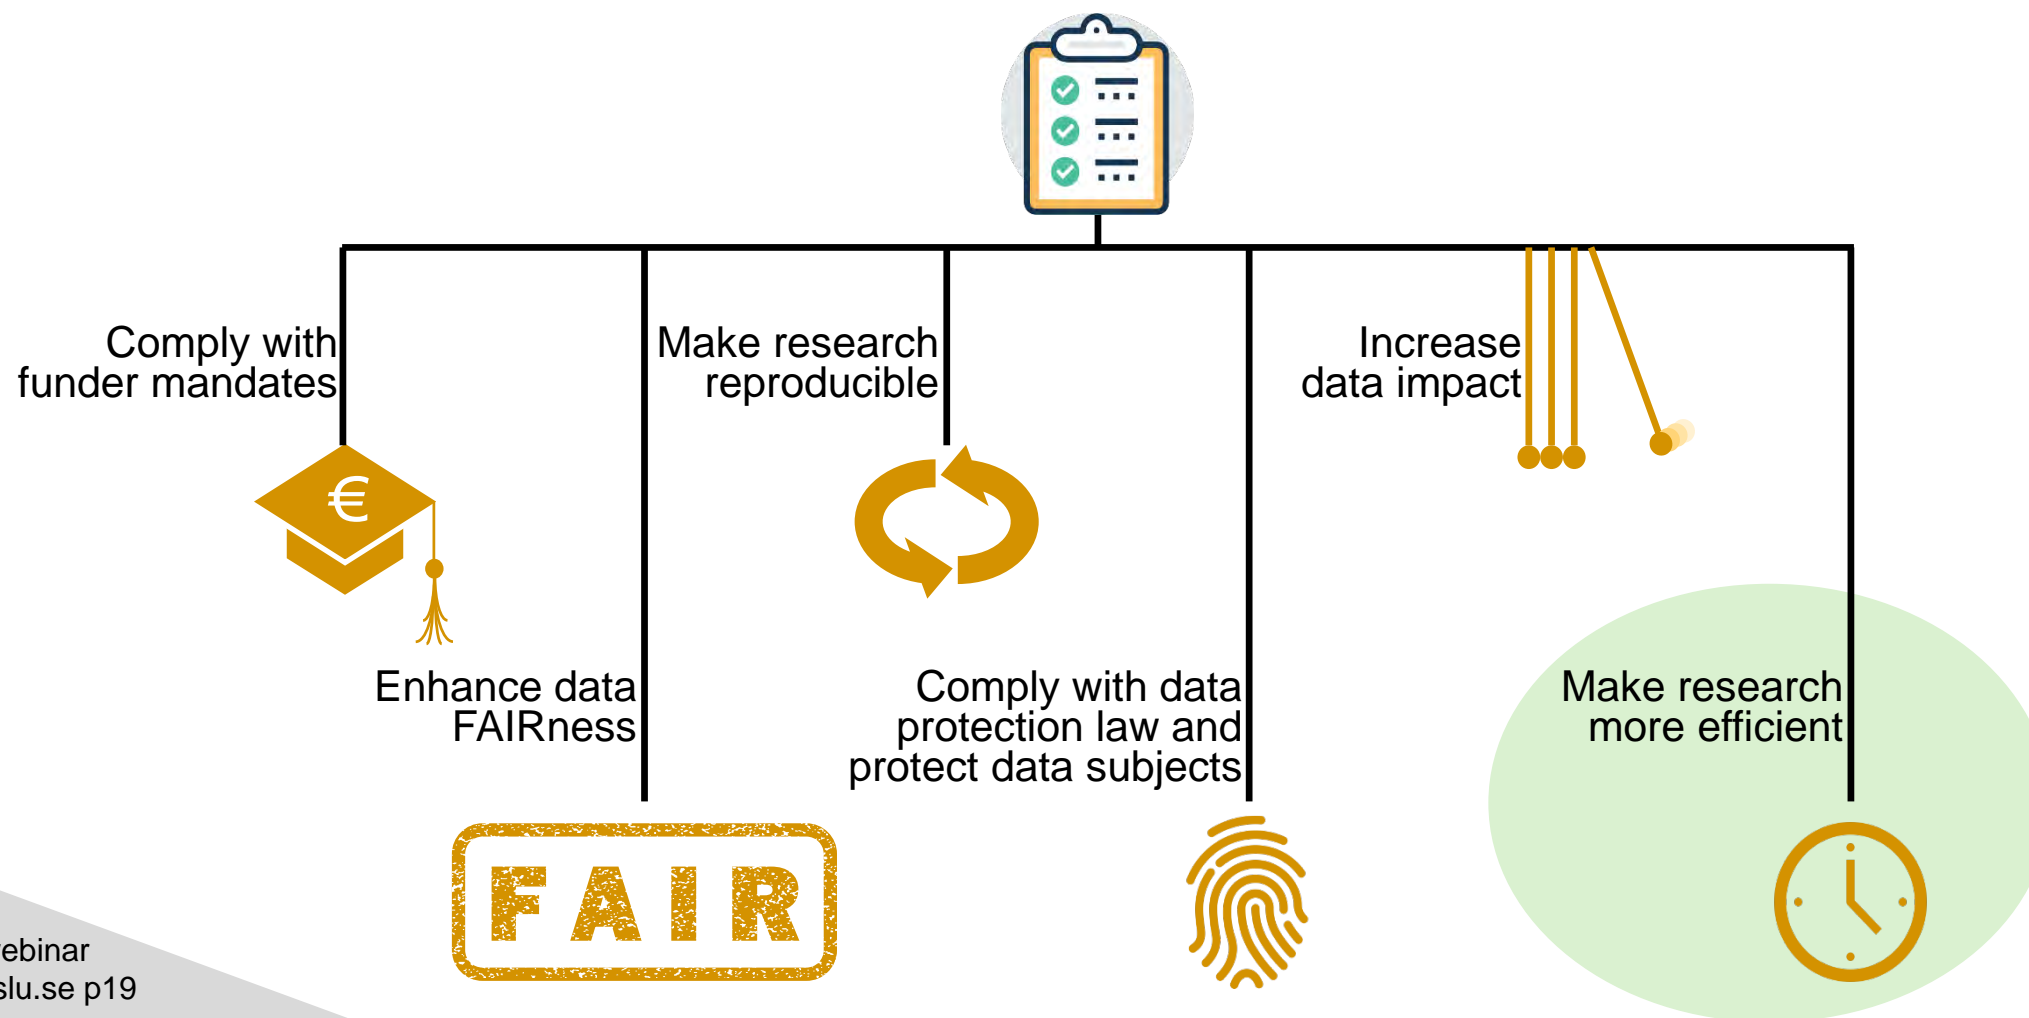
Comply with funder mandates

Make research reproducible

Increase data impact

Enhance data FAIRness

Comply with data protection law and protect data subjects

Make research more efficient

FAIR

ebinar
slu.se p19